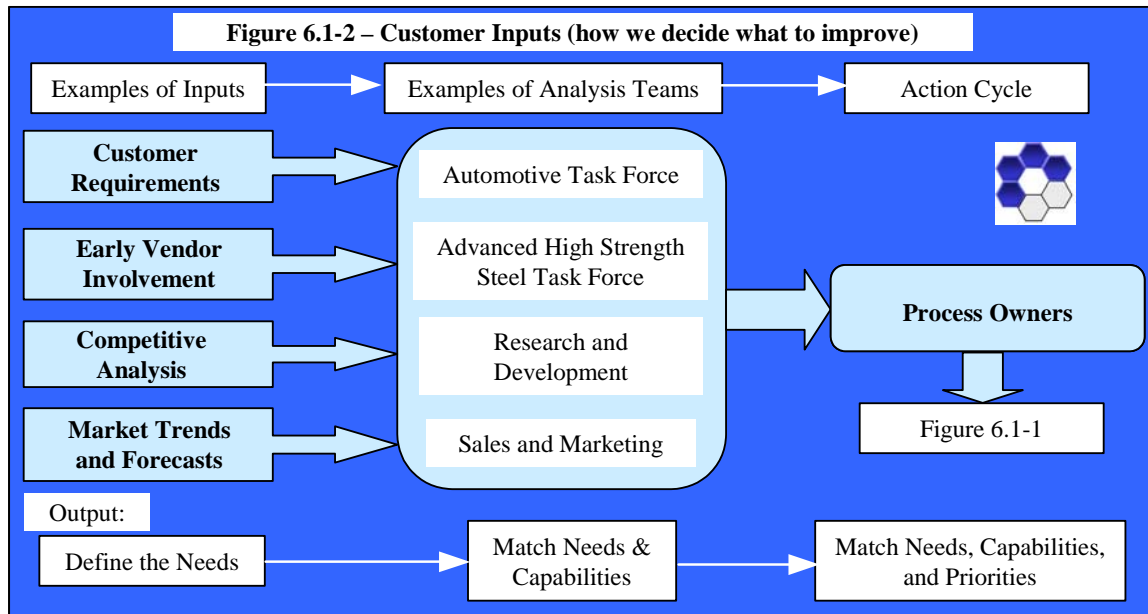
Figure 6.1-2 – Customer Inputs (how we decide what to improve)

Examples of Inputs

Examples of Analysis Teams

Action Cycle

Customer Requirements

Early Vendor Involvement

Competitive Analysis

Market Trends and Forecasts

Automotive Task Force

Advanced High Strength Steel Task Force

Research and Development

Sales and Marketing

Process Owners

Figure 6.1-1

Output:

Define the Needs

Match Needs & Capabilities

Match Needs, Capabilities, and Priorities